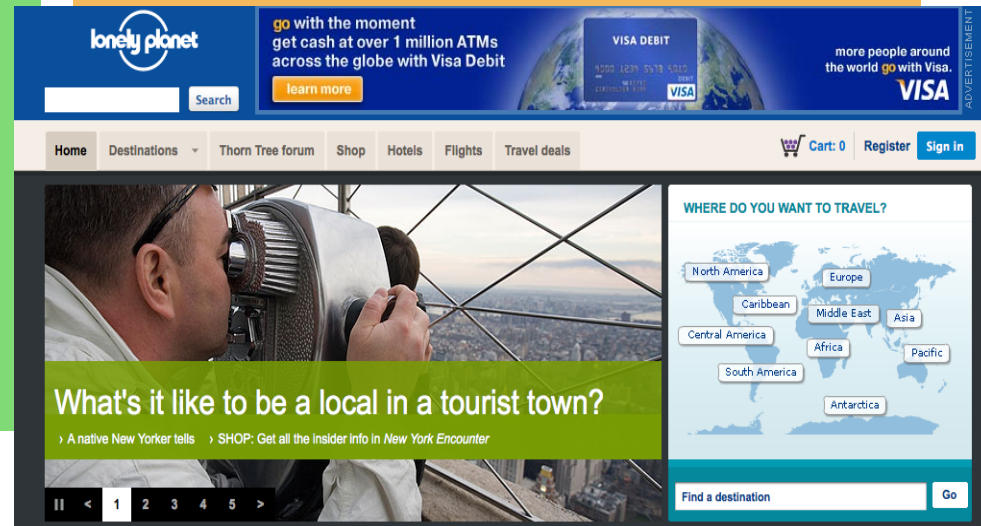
lonely planet

Search

go with the moment
get cash at over 1 million ATMs
across the globe with Visa Debit

learn more

VISA DEBIT
4000 1234 5678 9010
VISA

more people around the world go with Visa.
VISA

ADVERTISEMENT

Home | Destinations | Thorn Tree forum | Shop | Hotels | Flights | Travel deals

Cart: 0 | Register | Sign in

What's it like to be a local in a tourist town?

› A native New Yorker tells › SHOP: Get all the insider info in *New York Encounter*

II < 1 2 3 4 5 >

WHERE DO YOU WANT TO TRAVEL?

North America
Europe
Caribbean
Middle East
Asia
Central America
Africa
Pacific
South America
Antarctica

Find a destination

Go